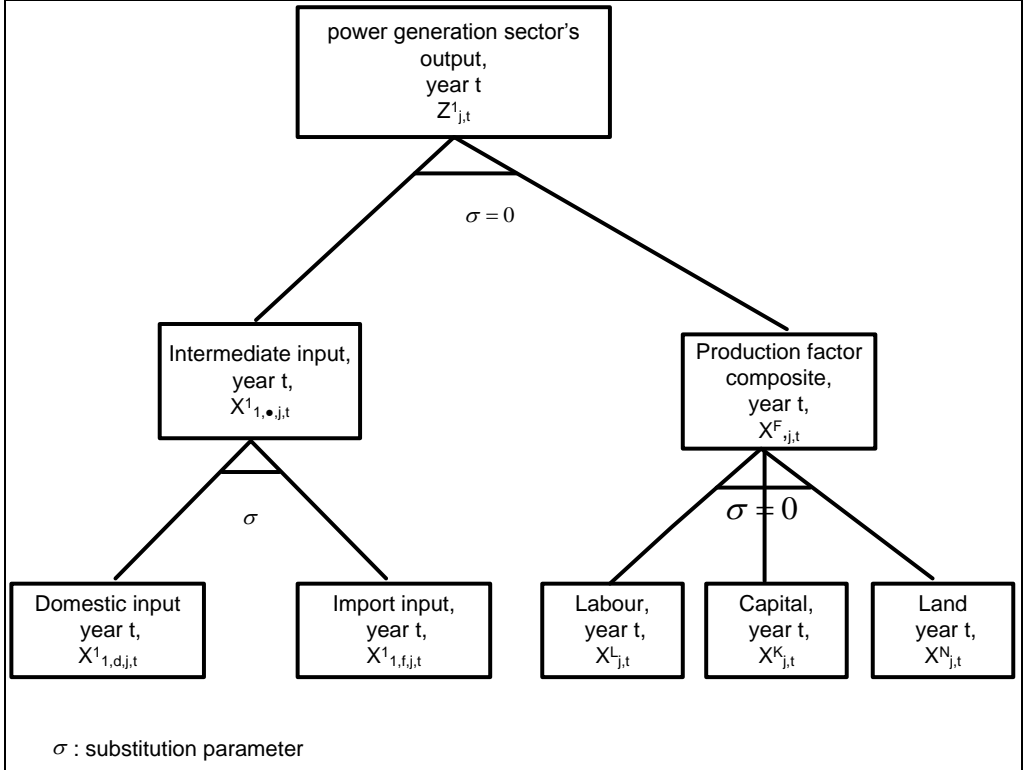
power generation sector's output, year t $Z^{1}_{j,t}$

$\sigma = 0$

Intermediate input, year t, $X^{1}_{1,\bullet,j,t}$

Production factor composite, year t, $X^{F}_{,j,t}$

$\sigma$

$\sigma = 0$

Domestic input year t, $X^{1}_{1,d,j,t}$

Import input, year t, $X^{1}_{1,f,j,t}$

Labour, year t, $X^{L}_{j,t}$

Capital, year t, $X^{K}_{j,t}$

Land year t, $X^{N}_{j,t}$

$\sigma$ : substitution parameter